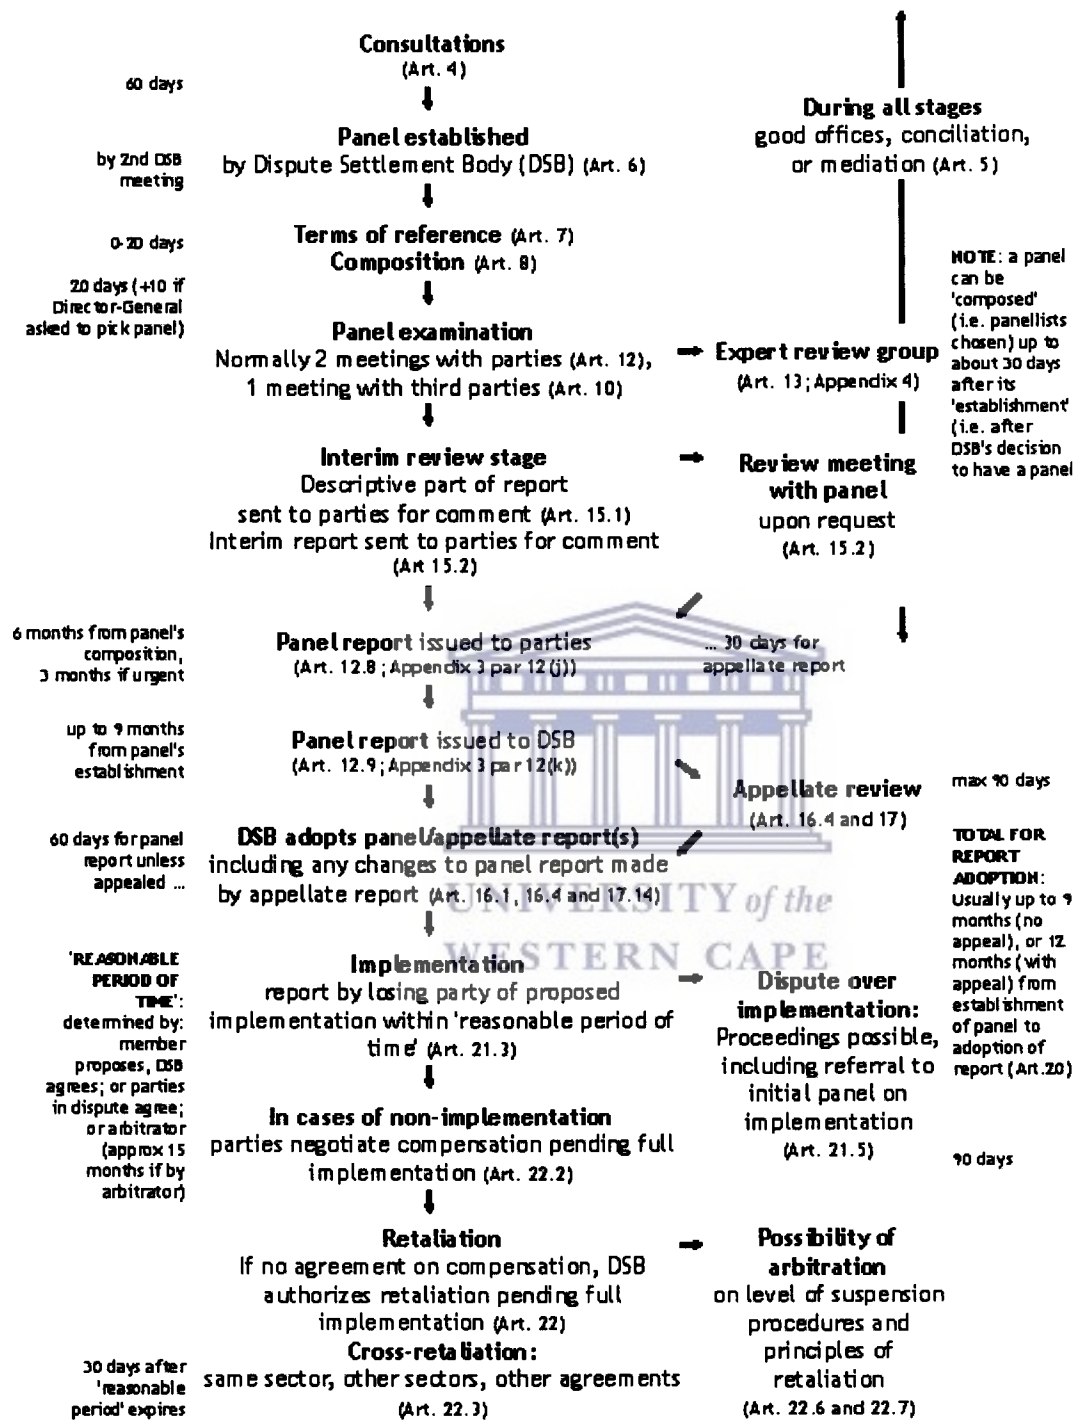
60 days

Consultations
(Art. 4)

During all stages
good offices, conciliation, or mediation (Art. 5)

by 2nd DSB meeting

Panel established
by Dispute Settlement Body (DSB) (Art. 6)

0-20 days

Terms of reference (Art. 7)
Composition (Art. 8)

20 days (+10 if Director-General asked to pick panel)

NOTE: a panel can be 'composed' (i.e. panellists chosen) up to about 30 days after its 'establishment' (i.e. after DSB's decision to have a panel

Panel examination
Normally 2 meetings with parties (Art. 12), 1 meeting with third parties (Art. 10)

Expert review group
(Art. 13; Appendix 4)

Interim review stage
Descriptive part of report sent to parties for comment (Art. 15.1)
Interim report sent to parties for comment (Art 15.2)

Review meeting with panel
upon request
(Art. 15.2)

6 months from panel's composition, 3 months if urgent

Panel report issued to parties
(Art. 12.8; Appendix 3 par 12(j))

... 30 days for appellate report

up to 9 months from panel's establishment

Panel report issued to DSB
(Art. 12.9; Appendix 3 par 12(k))

Appellate review
(Art. 16.4 and 17)

max 90 days

60 days for panel report unless appealed ...

DSB adopts panel/appellate report(s)
including any changes to panel report made by appellate report (Art. 16.1, 16.4 and 17.14)

TOTAL FOR REPORT ADOPTION: Usually up to 9 months (no appeal), or 12 months (with appeal) from establishment of panel to adoption of report (Art.20)

UNIVERSITY of the
WESTERN CAPE

'REASONABLE PERIOD OF TIME': determined by: member proposes, DSB agrees; or parties in dispute agree; or arbitrator (approx 15 months if by arbitrator)

Implementation
report by losing party of proposed implementation within 'reasonable period of time' (Art. 21.3)

Dispute over implementation:
Proceedings possible, including referral to initial panel on implementation
(Art. 21.5)

90 days

In cases of non-implementation
parties negotiate compensation pending full implementation (Art. 22.2)

Retaliation
If no agreement on compensation, DSB authorizes retaliation pending full implementation (Art. 22)
Cross-retaliation:
same sector, other sectors, other agreements
(Art. 22.3)

30 days after 'reasonable period' expires

Possibility of arbitration
on level of suspension procedures and principles of retaliation
(Art. 22.6 and 22.7)